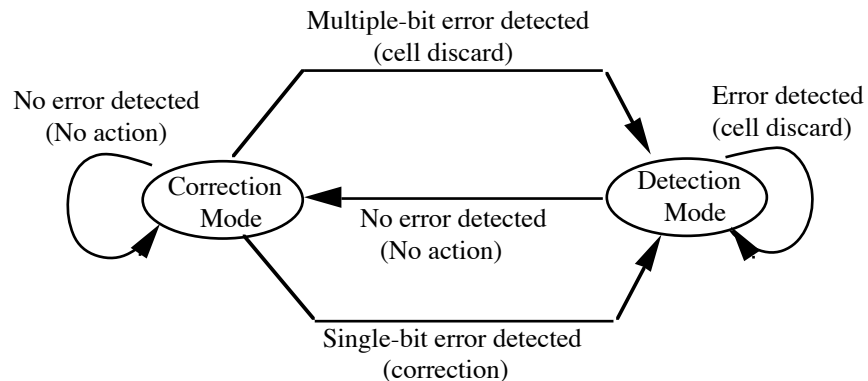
Multiple-bit error detected
(cell discard)

No error detected
(No action)

Error detected
(cell discard)

Correction
Mode

Detection
Mode

No error detected
(No action)

Single-bit error detected
(correction)